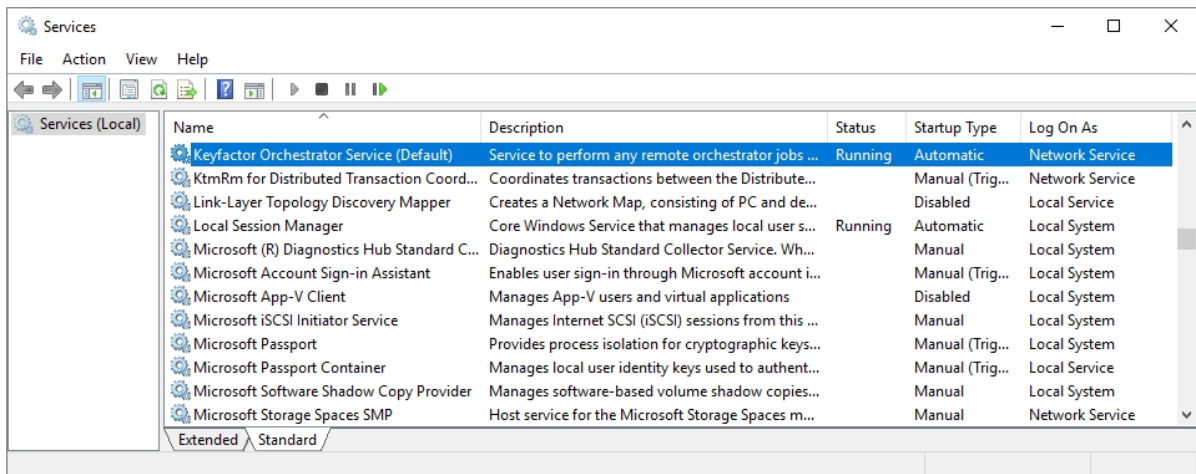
Services

File Action View Help

Services (Local)

| Name | Description | Status | Startup Type | Log On As |
|---|---|---|---|---|
| Keyfactor Orchestrator Service (Default) | Service to perform any remote orchestrator jobs ... | Running | Automatic | Network Service |
| KtmRm for Distributed Transaction Coord... | Coordinates transactions between the Distribute... | | Manual (Trig... | Network Service |
| Link-Layer Topology Discovery Mapper | Creates a Network Map, consisting of PC and de... | | Disabled | Local Service |
| Local Session Manager | Core Windows Service that manages local user s... | Running | Automatic | Local System |
| Microsoft (R) Diagnostics Hub Standard C... | Diagnostics Hub Standard Collector Service. Wh... | | Manual | Local System |
| Microsoft Account Sign-in Assistant | Enables user sign-in through Microsoft account i... | | Manual (Trig... | Local System |
| Microsoft App-V Client | Manages App-V users and virtual applications | | Disabled | Local System |
| Microsoft iSCSI Initiator Service | Manages Internet SCSI (iSCSI) sessions from this ... | | Manual | Local System |
| Microsoft Passport | Provides process isolation for cryptographic keys... | | Manual (Trig... | Local System |
| Microsoft Passport Container | Manages local user identity keys used to authent... | | Manual (Trig... | Local Service |
| Microsoft Software Shadow Copy Provider | Manages software-based volume shadow copies... | | Manual | Local System |
| Microsoft Storage Spaces SMP | Host service for the Microsoft Storage Spaces m... | | Manual | Network Service |

Extended Standard